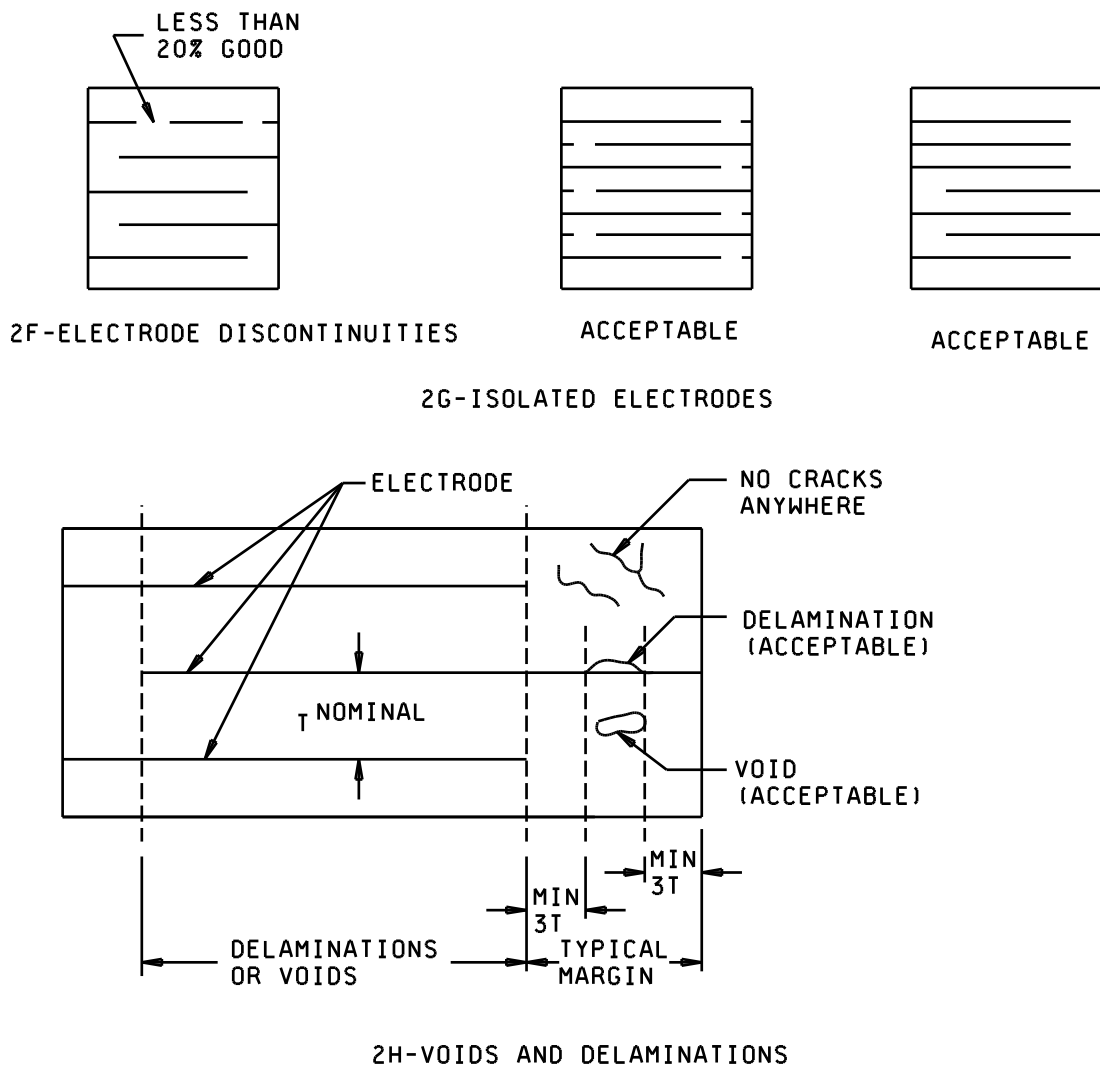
LESS THAN
20% GOOD

2F-ELECTRODE DISCONTINUITIES

ACCEPTABLE

ACCEPTABLE

2G-ISOLATED ELECTRODES

ELECTRODE

NO CRACKS
ANYWHERE

DELAMINATION
(ACCEPTABLE)

T NOMINAL

VOID
(ACCEPTABLE)

MIN
3T

MIN
3T

DELAMINATIONS
OR VOIDS

TYPICAL
MARGIN

2H-VOIDS AND DELAMINATIONS